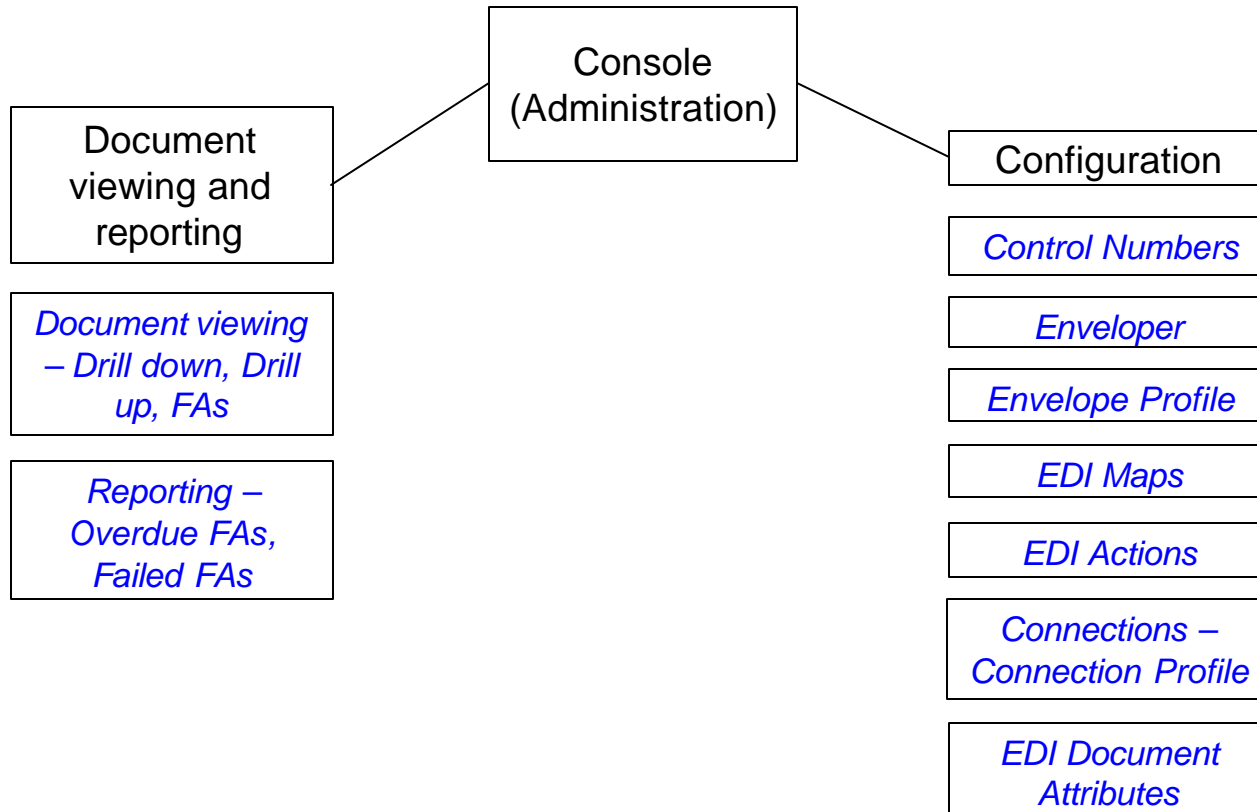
Console (Administration)

Document viewing and reporting

Document viewing – Drill down, Drill up, FAs

Reporting – Overdue FAs, Failed FAs

Configuration

Control Numbers

Enveloper

Envelope Profile

EDI Maps

EDI Actions

Connections – Connection Profile

EDI Document Attributes